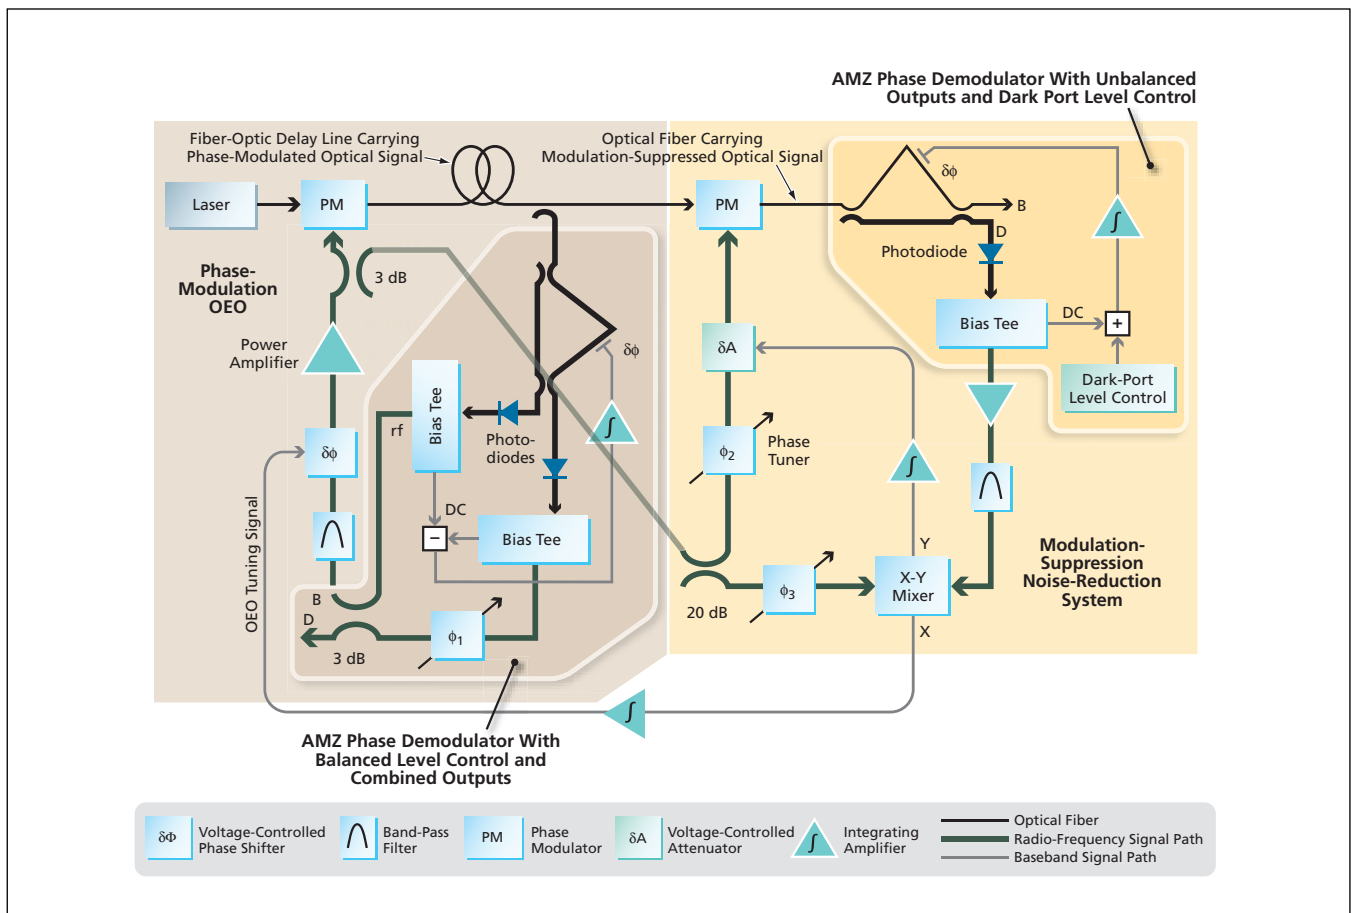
AMZ Phase Demodulator With Unbalanced Outputs and Dark Port Level Control

Fiber-Optic Delay Line Carrying Phase-Modulated Optical Signal

Optical Fiber Carrying Modulation-Suppressed Optical Signal

Laser

PM

PM

δϕ

B

D

Photodiode

Phase-Modulation OEO

3 dB

Power Amplifier

δϕ

Bias Tee

DC

+

δA

Dark-Port Level Control

Bias Tee

rf

Photo-diodes

$\phi_2$

Phase Tuner

δϕ

OEO Tuning Signal

DC

−

Bias Tee

Y

Modulation-Suppression Noise-Reduction System

X-Y Mixer

$\phi_3$

20 dB

B

D

3 dB

$\phi_1$

X

AMZ Phase Demodulator With Balanced Level Control and Combined Outputs

δΦ Voltage-Controlled Phase Shifter

Band-Pass Filter

PM Phase Modulator

δA Voltage-Controlled Attenuator

Integrating Amplifier

Optical Fiber

Radio-Frequency Signal Path

Baseband Signal Path